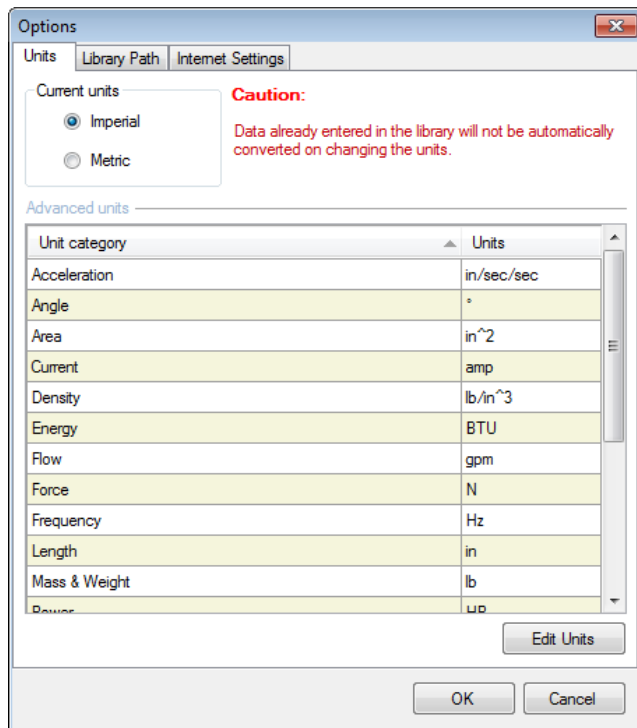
Options

Units | Library Path | Internet Settings

Current units

Imperial

Metric

Caution:

Data already entered in the library will not be automatically converted on changing the units.

Advanced units

| Unit category | Units |
|---|---|
| Acceleration | in/sec/sec |
| Angle | ° |
| Area | in^2 |
| Current | amp |
| Density | lb/in^3 |
| Energy | BTU |
| Flow | gpm |
| Force | N |
| Frequency | Hz |
| Length | in |
| Mass & Weight | lb |
| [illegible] | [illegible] |

Edit Units

OK

Cancel